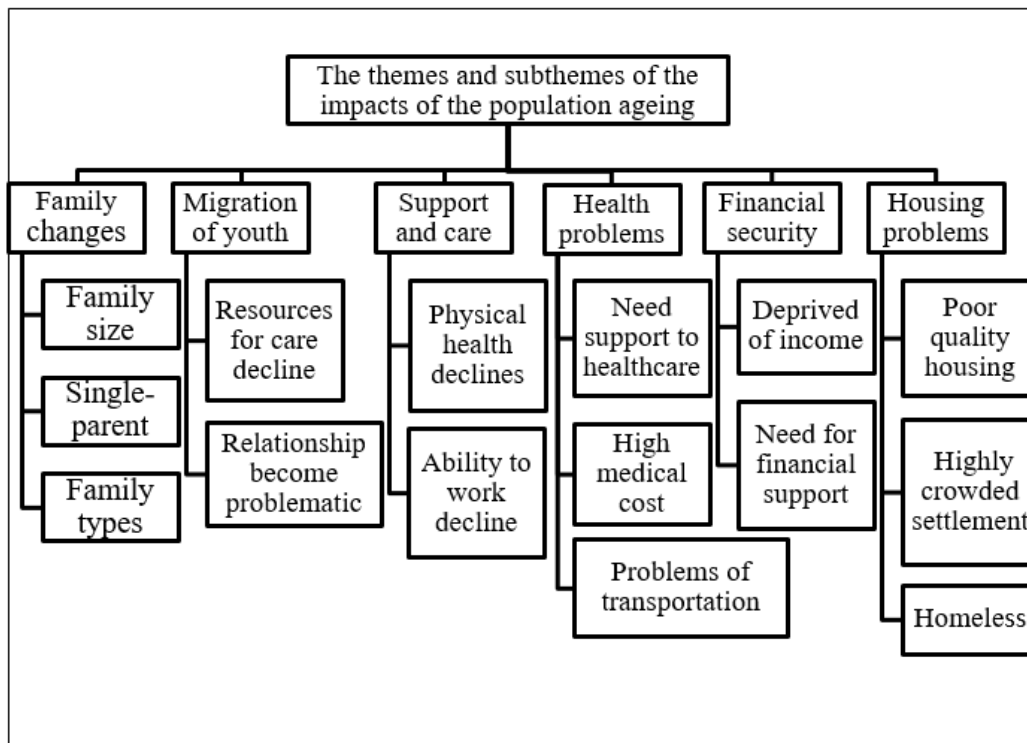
The themes and subthemes of the impacts of the population ageing

Family changes

Family size

Single-parent

Family types

Migration of youth

Resources for care decline

Relationship become problematic

Support and care

Physical health declines

Ability to work decline

Health problems

Need support to healthcare

High medical cost

Problems of transportation

Financial security

Deprived of income

Need for financial support

Housing problems

Poor quality housing

Highly crowded settlement

Homeless